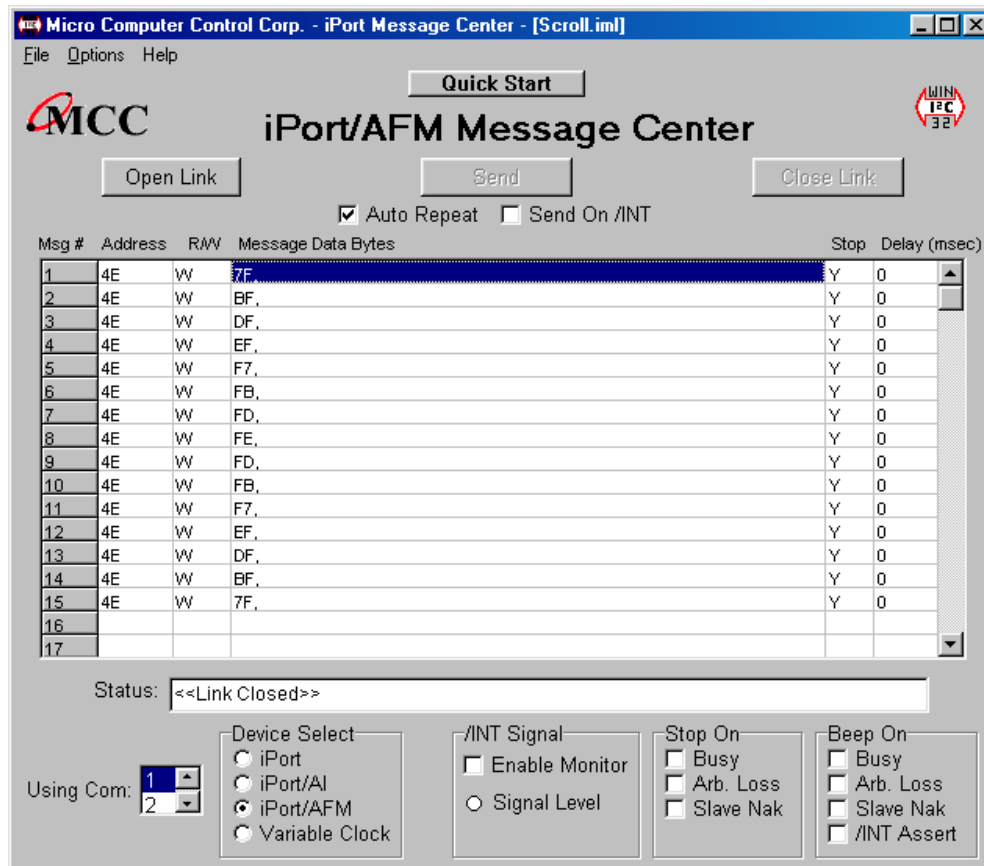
Micro Computer Control Corp. - iPort Message Center - [Scroll.iml]

File Options Help

Quick Start

MCC

iPort/AFM Message Center

WIN I²C 32

Open Link

Send

Close Link

Auto Repeat

Send On /INT

| Msg # | Address | R/W | Message Data Bytes | Stop | Delay (msec) |
|---|---|---|---|---|---|
| 1 | 4E | W | 7F, | Y | 0 |
| 2 | 4E | W | BF, | Y | 0 |
| 3 | 4E | W | DF, | Y | 0 |
| 4 | 4E | W | EF, | Y | 0 |
| 5 | 4E | W | F7, | Y | 0 |
| 6 | 4E | W | FB, | Y | 0 |
| 7 | 4E | W | FD, | Y | 0 |
| 8 | 4E | W | FE, | Y | 0 |
| 9 | 4E | W | FD, | Y | 0 |
| 10 | 4E | W | FB, | Y | 0 |
| 11 | 4E | W | F7, | Y | 0 |
| 12 | 4E | W | EF, | Y | 0 |
| 13 | 4E | W | DF, | Y | 0 |
| 14 | 4E | W | BF, | Y | 0 |
| 15 | 4E | W | 7F, | Y | 0 |
| 16 | | | | | |
| 17 | | | | | |

Status: <<Link Closed>>

Using Com: 1 2

Device Select
iPort
iPort/AI
iPort/AFM
Variable Clock

/INT Signal
Enable Monitor
Signal Level

Stop On
Busy
Arb. Loss
Slave Nak

Beep On
Busy
Arb. Loss
Slave Nak
/INT Assert